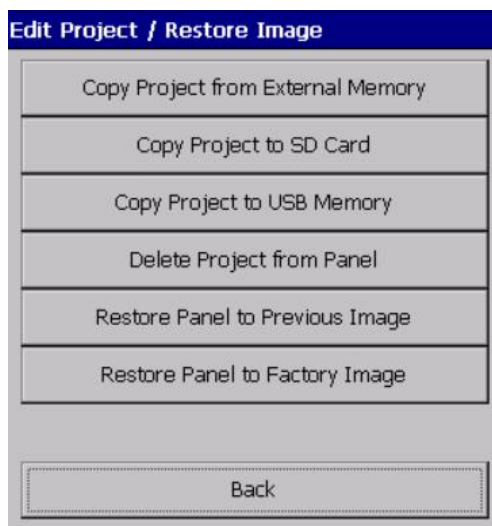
Edit Project / Restore Image

Copy Project from External Memory

Copy Project to SD Card

Copy Project to USB Memory

Delete Project from Panel

Restore Panel to Previous Image

Restore Panel to Factory Image

Back